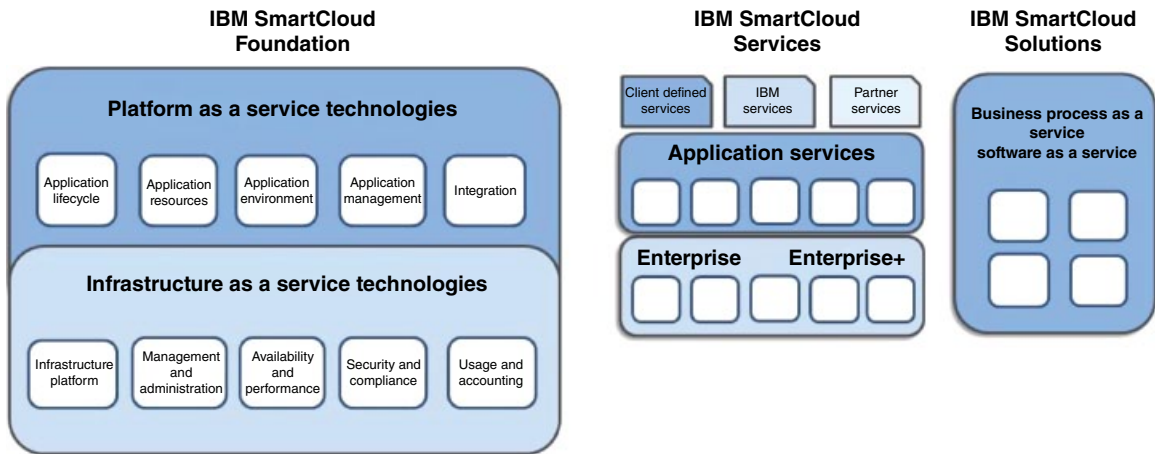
IBM SmartCloud Foundation

Platform as a service technologies

Application lifecycle

Application resources

Application environment

Application management

Integration

Infrastructure as a service technologies

Infrastructure platform

Management and administration

Availability and performance

Security and compliance

Usage and accounting

IBM SmartCloud Services

Client defined services

IBM services

Partner services

Application services

Enterprise

Enterprise+

IBM SmartCloud Solutions

Business process as a service software as a service